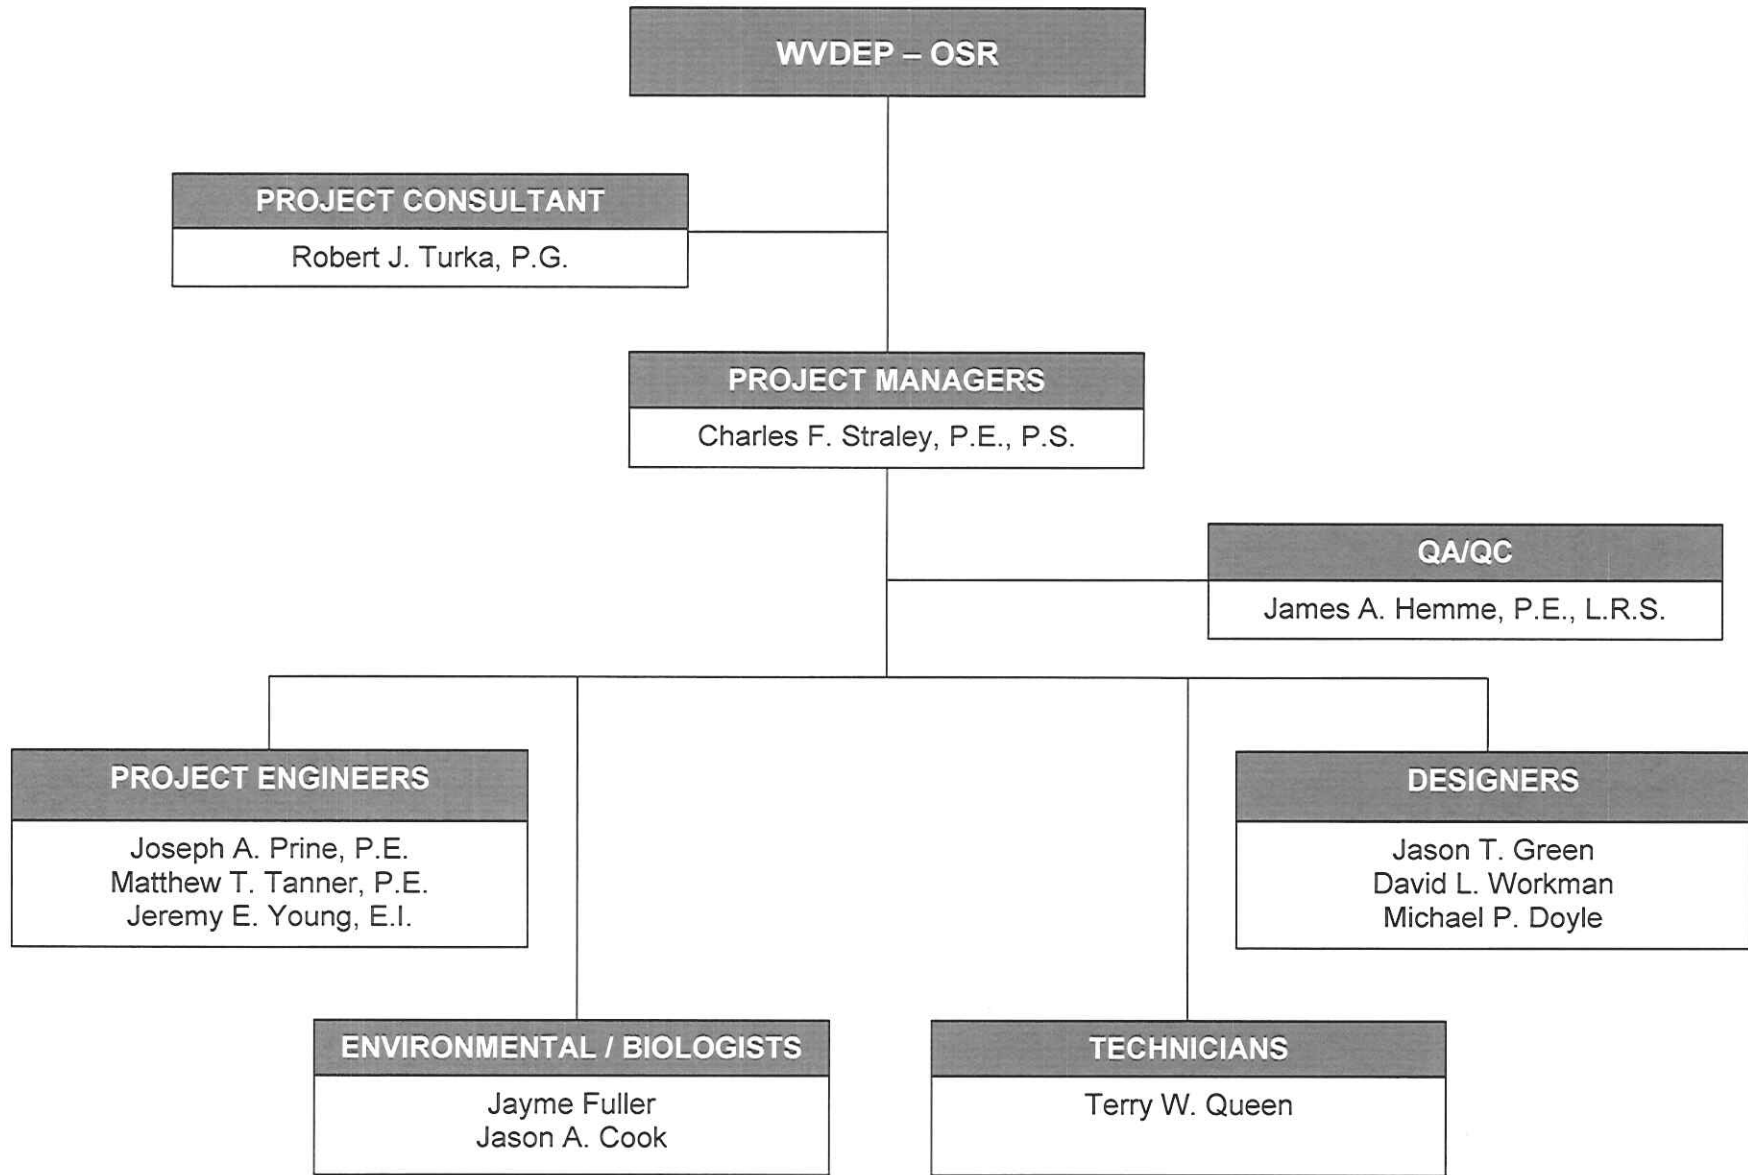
WVDEP – OSR

PROJECT CONSULTANT

Robert J. Turka, P.G.

PROJECT MANAGERS

Charles F. Straley, P.E., P.S.

QA/QC

James A. Hemme, P.E., L.R.S.

PROJECT ENGINEERS

Joseph A. Prine, P.E.
Matthew T. Tanner, P.E.
Jeremy E. Young, E.I.

DESIGNERS

Jason T. Green
David L. Workman
Michael P. Doyle

ENVIRONMENTAL / BIOLOGISTS

Jayme Fuller
Jason A. Cook

TECHNICIANS

Terry W. Queen